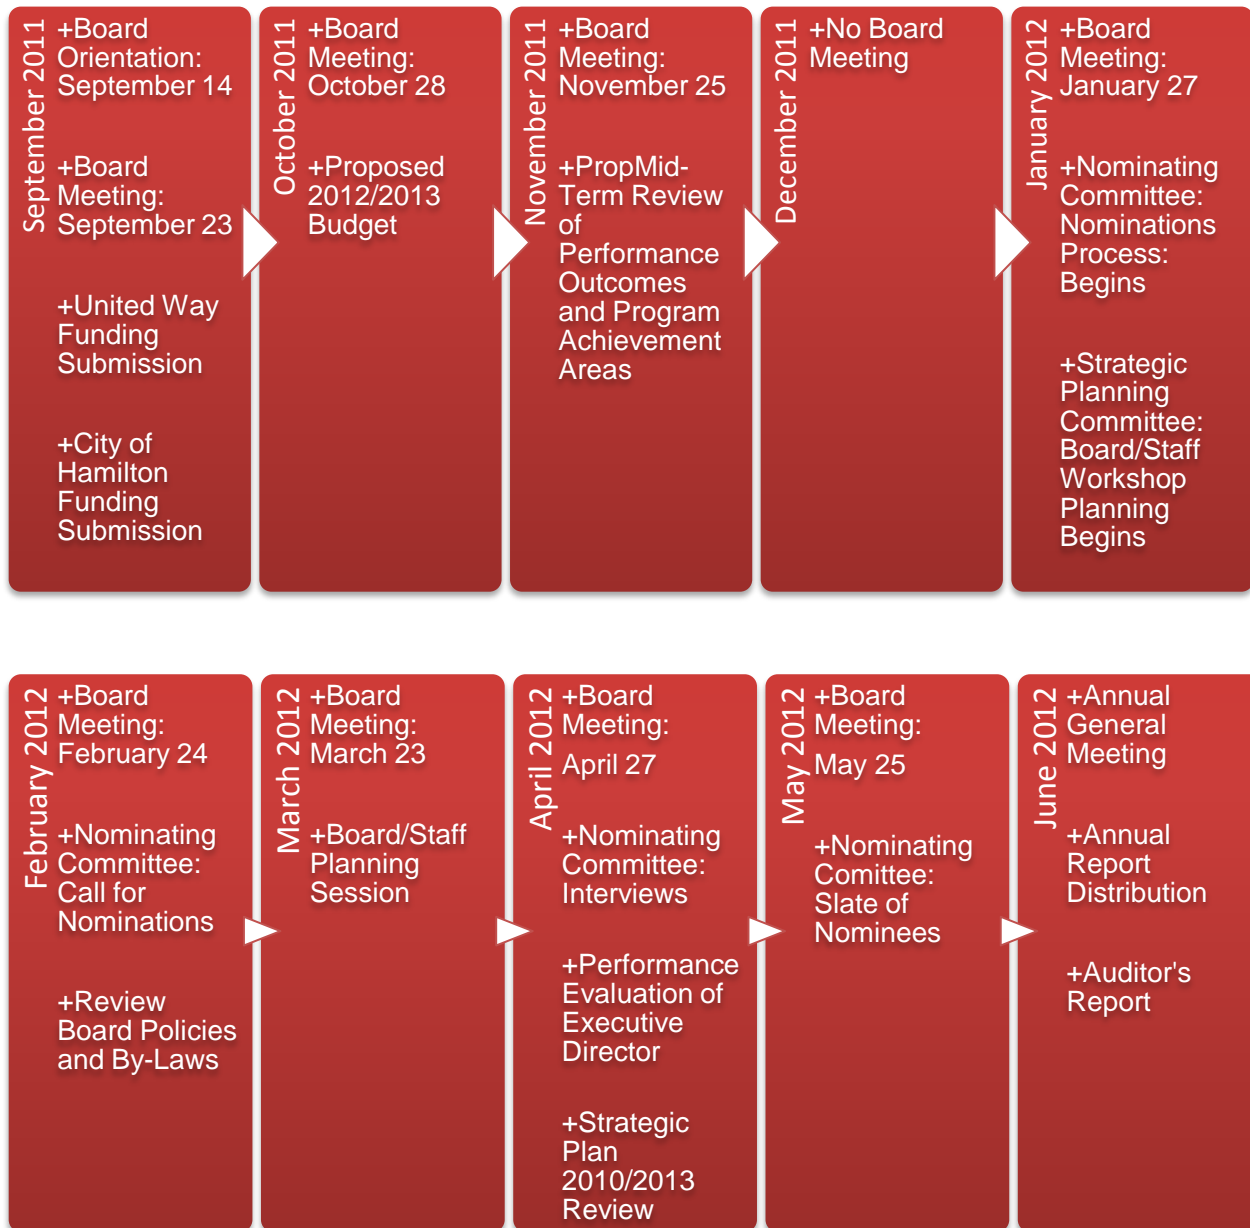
September 2011
+Board Orientation: September 14

+Board Meeting: September 23

+United Way Funding Submission

+City of Hamilton Funding Submission

October 2011
+Board Meeting: October 28

+Proposed 2012/2013 Budget

November 2011
+Board Meeting: November 25

+PropMid-Term Review of Performance Outcomes and Program Achievement Areas

December 2011
+No Board Meeting

January 2012
+Board Meeting: January 27

+Nominating Committee: Nominations Process: Begins

+Strategic Planning Committee: Board/Staff Workshop Planning Begins

February 2012
+Board Meeting: February 24

+Nominating Committee: Call for Nominations

+Review Board Policies and By-Laws

March 2012
+Board Meeting: March 23

+Board/Staff Planning Session

April 2012
+Board Meeting: April 27

+Nominating Committee: Interviews

+Performance Evaluation of Executive Director

+Strategic Plan 2010/2013 Review

May 2012
+Board Meeting: May 25

+Nominating Comittee: Slate of Nominees

June 2012
+Annual General Meeting

+Annual Report Distribution

+Auditor's Report